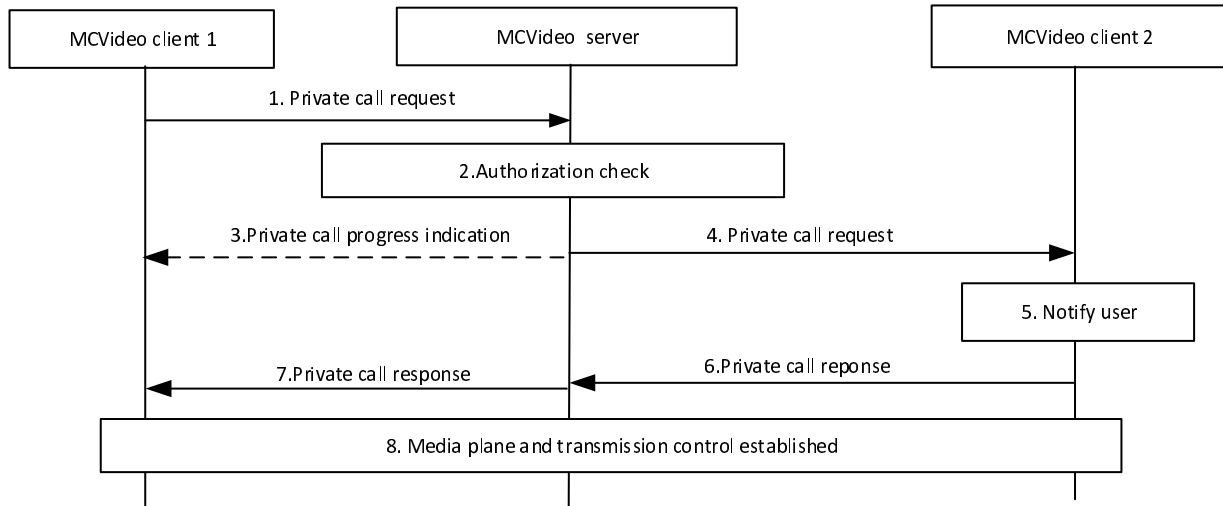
MCVideo client 1

MCVideo server

MCVideo client 2

1. Private call request

2.Authorization check

3.Private call progress indication

4. Private call request

5. Notify user

7.Private call response

6.Private call reponse

8. Media plane and transmission control established